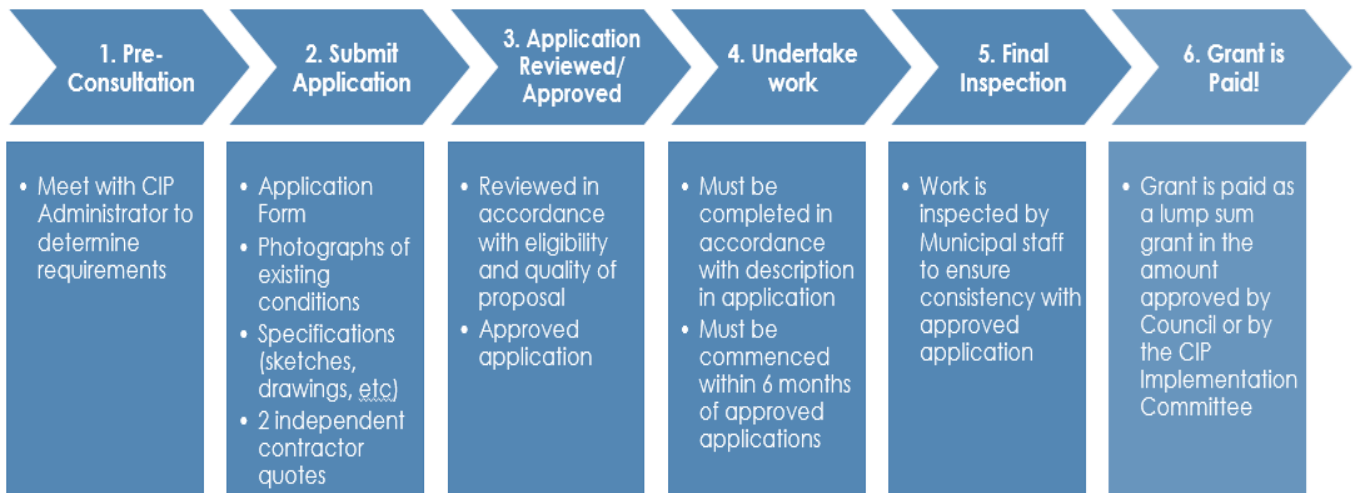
1. Pre-Consultation

- Meet with CIP Administrator to determine requirements

2. Submit Application

- Application Form
- Photographs of existing conditions
- Specifications (sketches, drawings, etc)
- 2 independent contractor quotes

3. Application Reviewed/ Approved

- Reviewed in accordance with eligibility and quality of proposal
- Approved application

4. Undertake work

- Must be completed in accordance with description in application
- Must be commenced within 6 months of approved applications

5. Final Inspection

- Work is inspected by Municipal staff to ensure consistency with approved application

6. Grant is Paid!

- Grant is paid as a lump sum grant in the amount approved by Council or by the CIP Implementation Committee